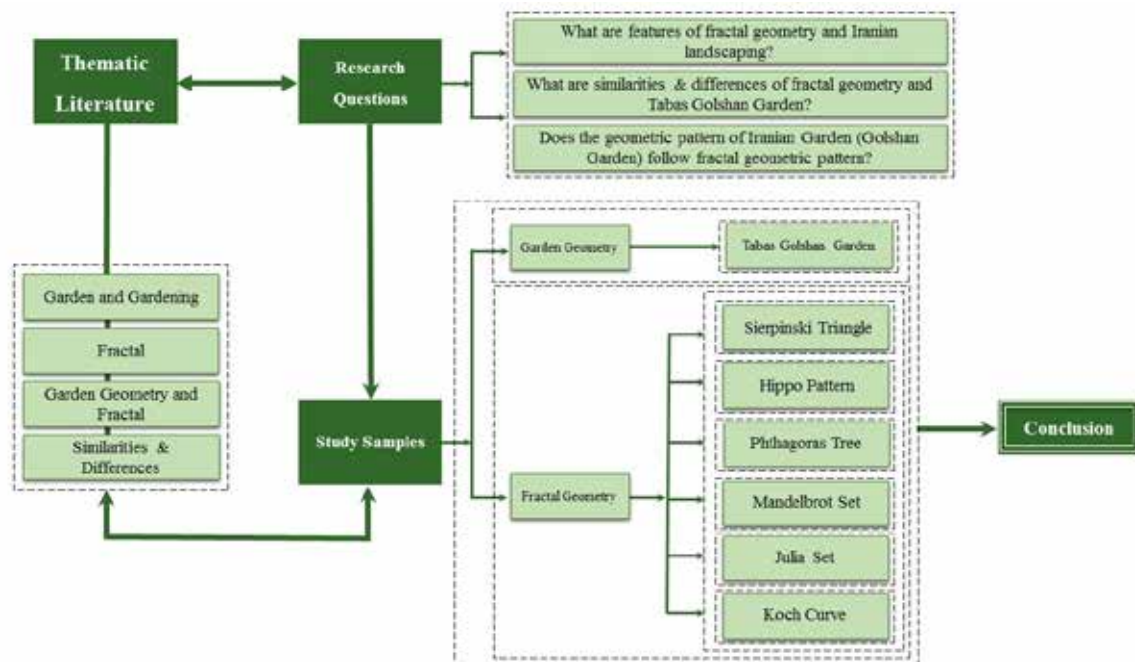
Thematic Literature

Research Questions

What are features of fractal geometry and Iranian landscaping?

What are similarities & differences of fractal geometry and Tabas Golshan Garden?

Does the geometric pattern of Iranian Garden (Golshan Garden) follow fractal geometric pattern?

Garden and Gardening

Fractal

Garden Geometry and Fractal

Similarities & Differences

Study Samples

Garden Geometry

Tabas Golshan Garden

Fractal Geometry

Sierpinski Triangle

Hippo Pattern

Phthagoras Tree

Mandelbrot Set

Julia Set

Koch Curve

Conclusion